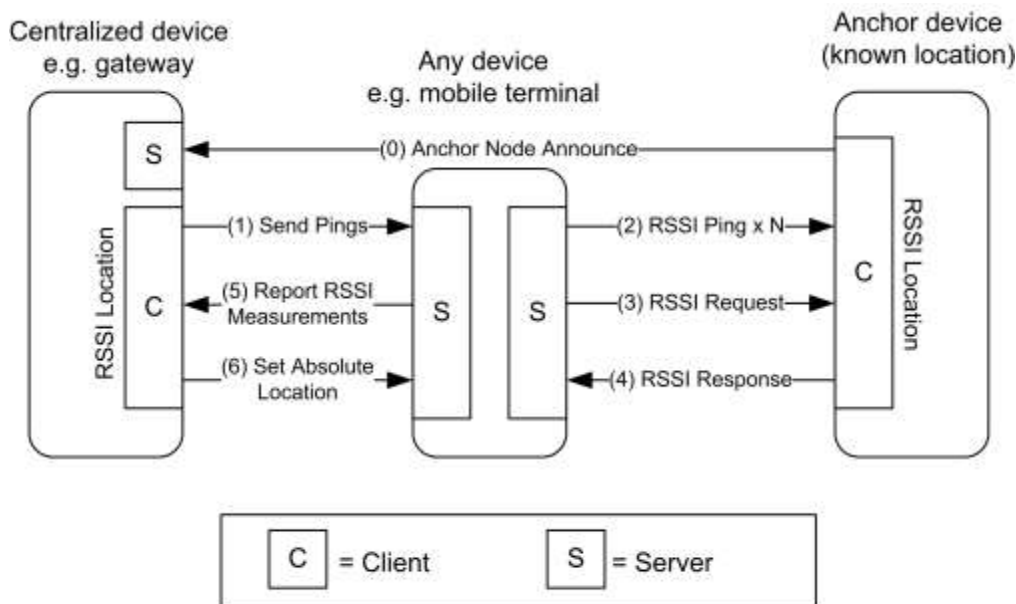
Centralized device
e.g. gateway

Any device
e.g. mobile terminal

Anchor device
(known location)

S

(0) Anchor Node Announce

RSSI Location

C

(1) Send Pings

(5) Report RSSI Measurements

(6) Set Absolute Location

S

S

(2) RSSI Ping x N

(3) RSSI Request

(4) RSSI Response

C

RSSI Location

C = Client

S = Server